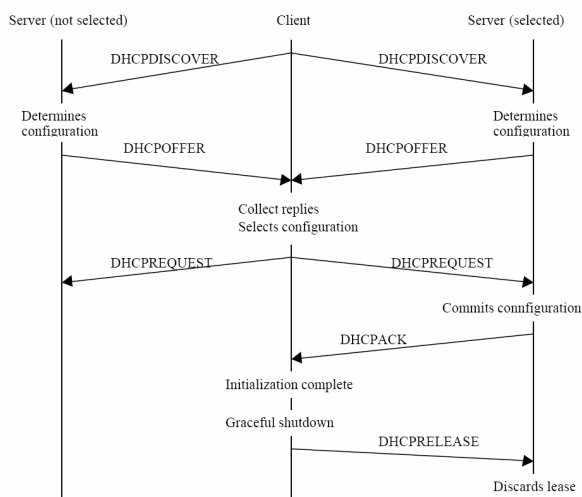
Server (not selected)

Client

Server (selected)

DHCPDISCOVER

DHCPDISCOVER

Determines configuration

Determines configuration

DHCPOFFER

DHCPOFFER

Collect replies
Selects configuration

DHCPREQUEST

DHCPREQUEST

Commits connfiguration

DHCPACK

Initialization complete

Graceful shutdown

DHCPRELEASE

Discards lease